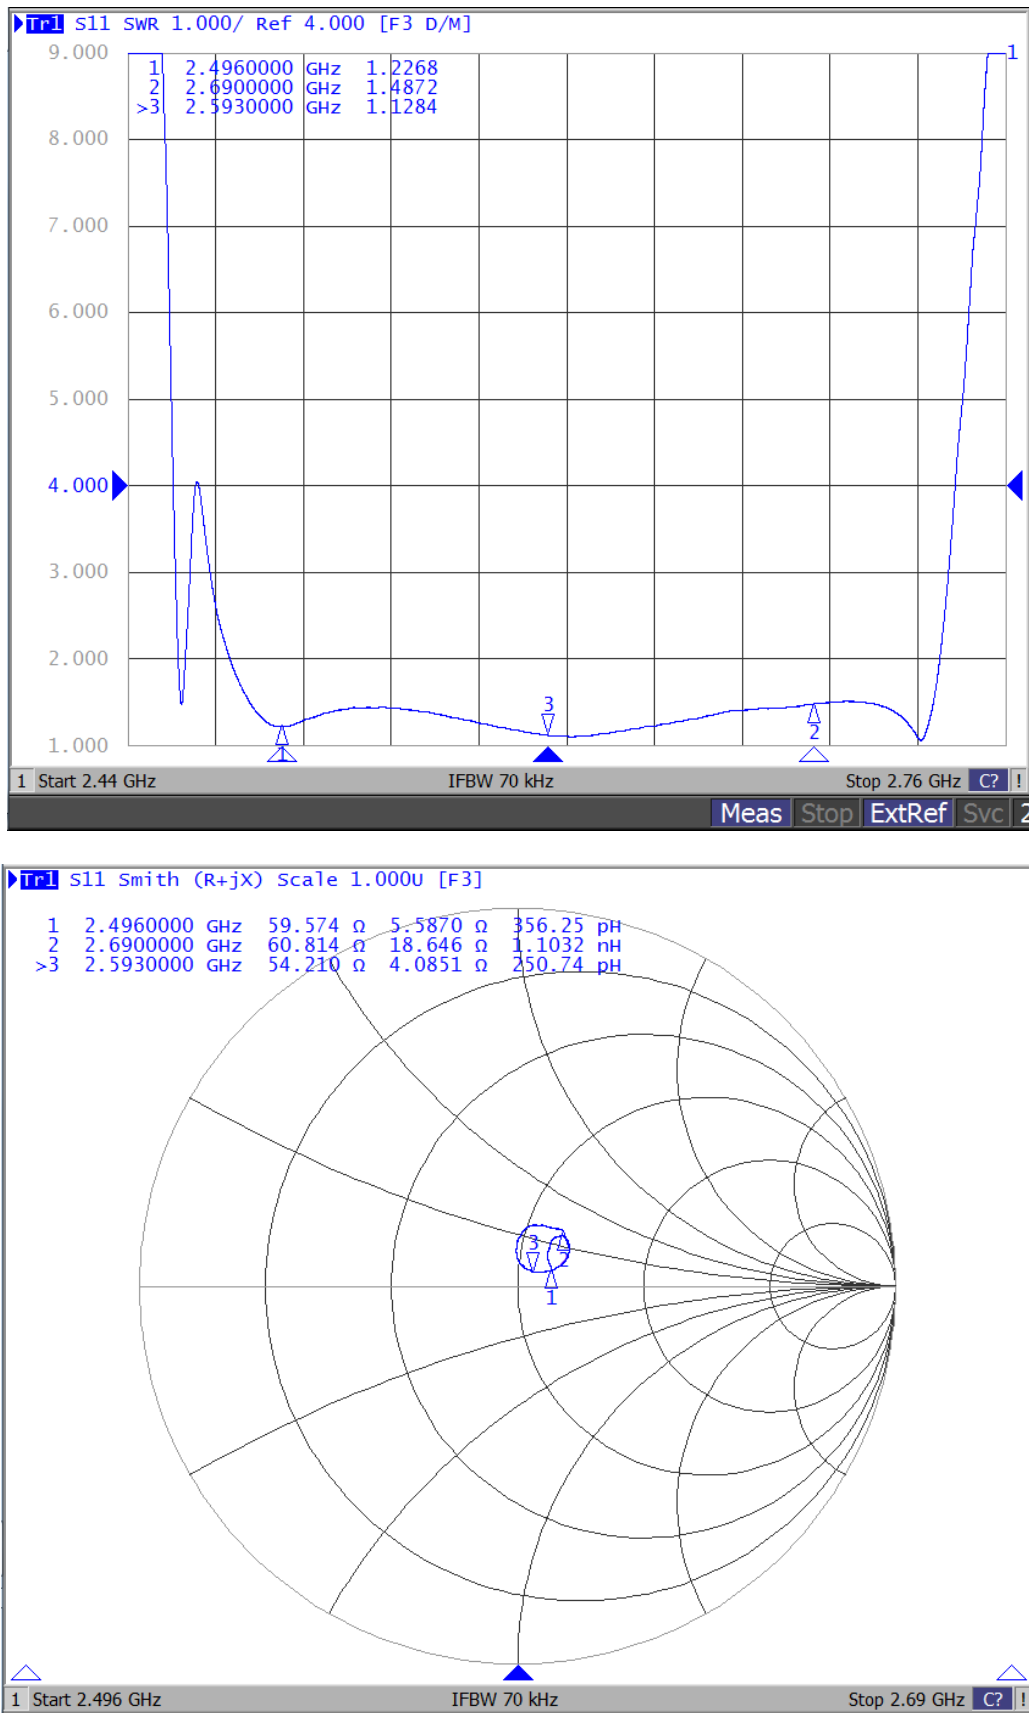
Tr1 S11 SWR 1.000/ Ref 4.000 [F3 D/M]

9.000
8.000
7.000
6.000
5.000
4.000
3.000
2.000
1.000

| | | | |
|---|---|---|---|
| 1 | 2.4960000 | GHz | 1.2268 |
| 2 | 2.6900000 | GHz | 1.4872 |
| >3 | 2.5930000 | GHz | 1.1284 |

1
3
2
1

1 Start 2.44 GHz IFBW 70 kHz Stop 2.76 GHz C? !

Meas Stop ExtRef Svc 2

Tr1 S11 Smith (R+jX) Scale 1.000U [F3]

| | | | | |
|---|---|---|---|---|
| 1 | 2.4960000 GHz | 59.574 Ω | 5.5870 Ω | 356.25 pH |
| 2 | 2.6900000 GHz | 60.814 Ω | 18.646 Ω | 1.1032 nH |
| >3 | 2.5930000 GHz | 54.210 Ω | 4.0851 Ω | 250.74 pH |

3
2
1

1 Start 2.496 GHz IFBW 70 kHz Stop 2.69 GHz C? !